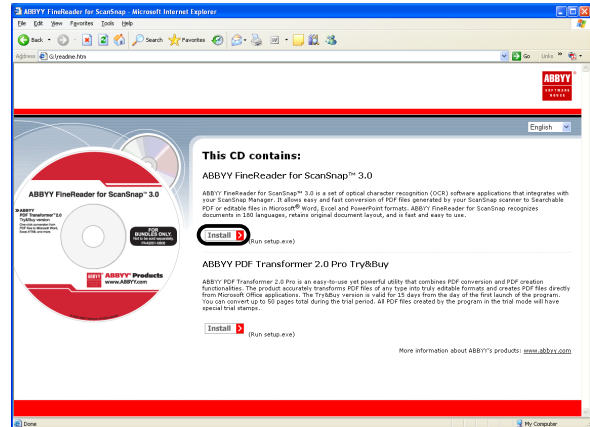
ABBYY FineReader for ScanSnap - Microsoft Internet Explorer

File Edit View Favorites Tools Help

Back Search Favorites

Address G:\readme.htm

Go Links

ABBYY SOFTWARE HOUSE

English

ABBYY FineReader for ScanSnap™ 3.0

ABBYY PDF Transformer 2.0 TryBuy version

FOR BUNDLED ONLY.

ABBYY Products www.ABBYY.com

This CD contains:

ABBYY FineReader for ScanSnap™ 3.0

ABBYY FineReader for ScanSnap™ 3.0 is a set of optical character recognition (OCR) software applications that integrates with your ScanSnap Manager. It allows easy and fast conversion of PDF files generated by your ScanSnap scanner to Searchable PDF or editable files in Microsoft® Word, Excel and PowerPoint formats. ABBYY FineReader for ScanSnap recognizes documents in 180 languages, retains original document layout, and is fast and easy to use.

Install (Run setup.exe)

ABBYY PDF Transformer 2.0 Pro Try&Buy

ABBYY PDF Transformer 2.0 Pro is an easy-to-use yet powerful utility that combines PDF conversion and PDF creation functionalities. The product accurately transforms PDF files of any type into truly editable formats and creates PDF files directly from Microsoft Office applications. The Try&Buy version is valid for 15 days from the day of the first launch of the program. You can convert up to 50 pages total during the trial period. All PDF files created by the program in the trial mode will have special trial stamps.

Install (Run setup.exe)

More information about ABBYY's products: www.abbyy.com

Done

My Computer